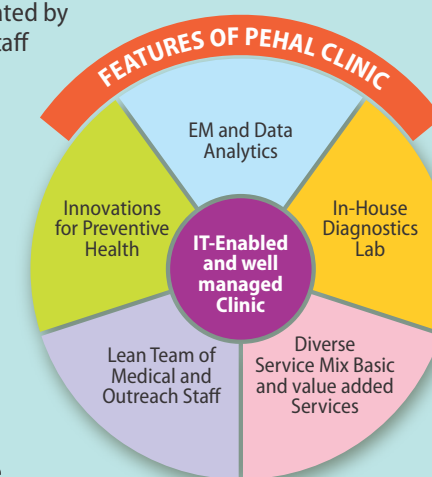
ated by
aff

FEATURES OF PEHAL CLINIC

EM and Data Analytics

Innovations for Preventive Health

IT-Enabled and well managed Clinic

In-House Diagnostics Lab

Lean Team of Medical and Outreach Staff

Diverse Service Mix Basic and value added Services